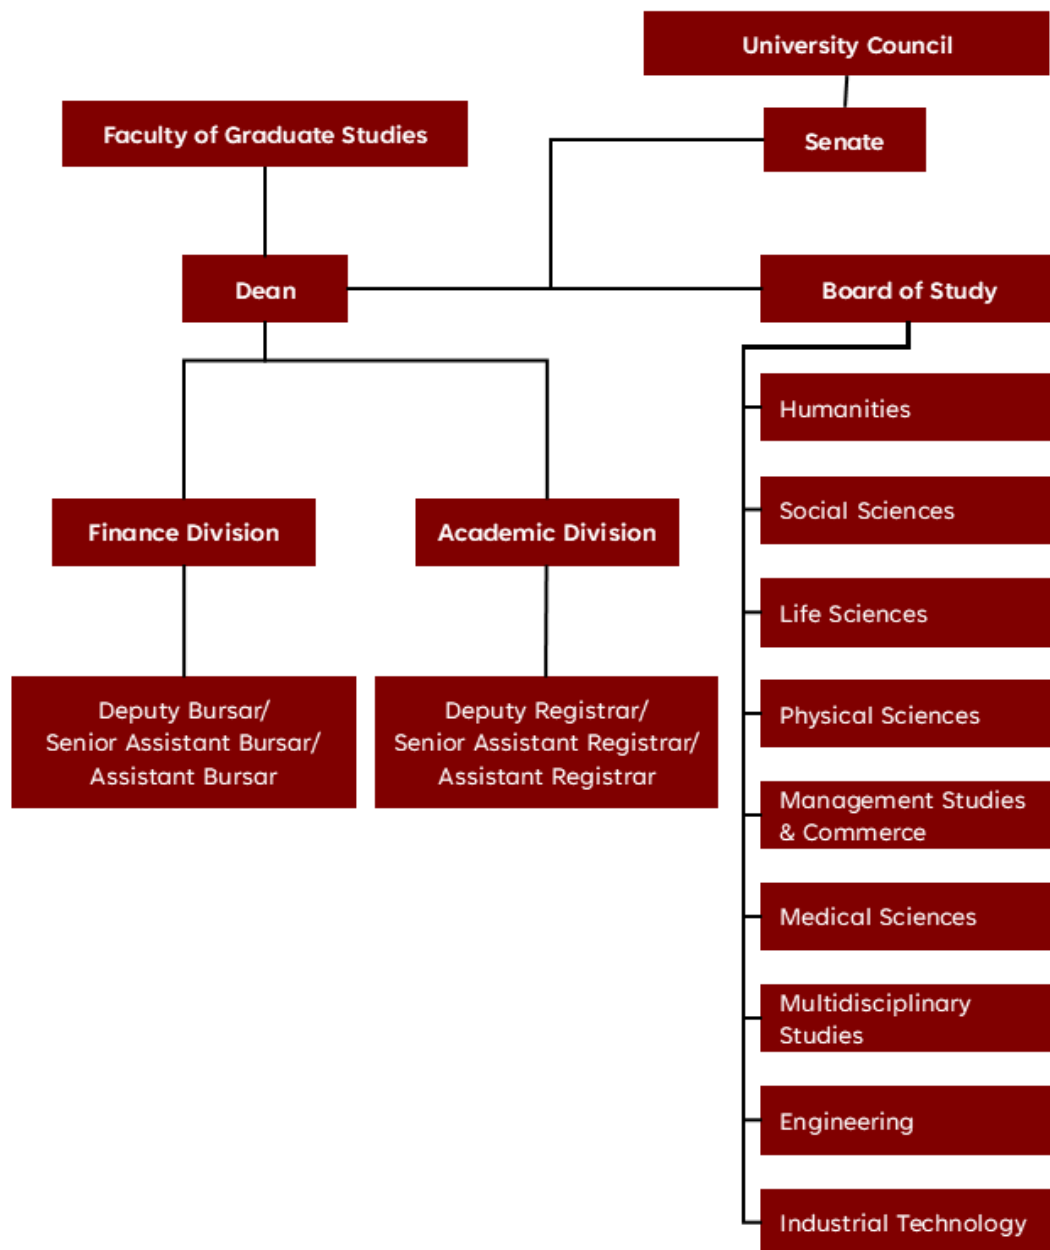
University Council

Faculty of Graduate Studies

Senate

Dean

Board of Study

Humanities

Social Sciences

Finance Division

Academic Division

Life Sciences

Deputy Bursar/ Senior Assistant Bursar/ Assistant Bursar

Deputy Registrar/ Senior Assistant Registrar/ Assistant Registrar

Physical Sciences

Management Studies & Commerce

Medical Sciences

Multidisciplinary Studies

Engineering

Industrial Technology